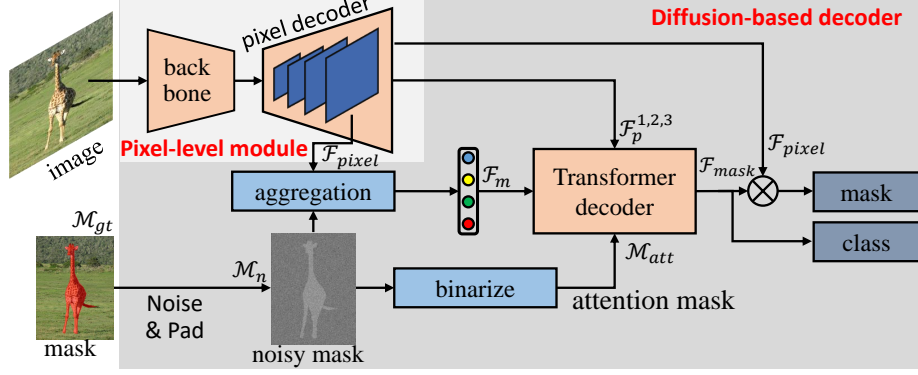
Diffusion-based decoder

pixel decoder

back bone

image

Pixel-level module

$\mathcal{F}_{pixel}$

$\mathcal{F}_p^{1,2,3}$

$\mathcal{F}_{pixel}$

aggregation

$\mathcal{F}_m$

Transformer decoder

$\mathcal{F}_{mask}$

mask

class

$\mathcal{M}_{gt}$

$\mathcal{M}_n$

$\mathcal{M}_{att}$

Noise & Pad

binarize

attention mask

mask

noisy mask